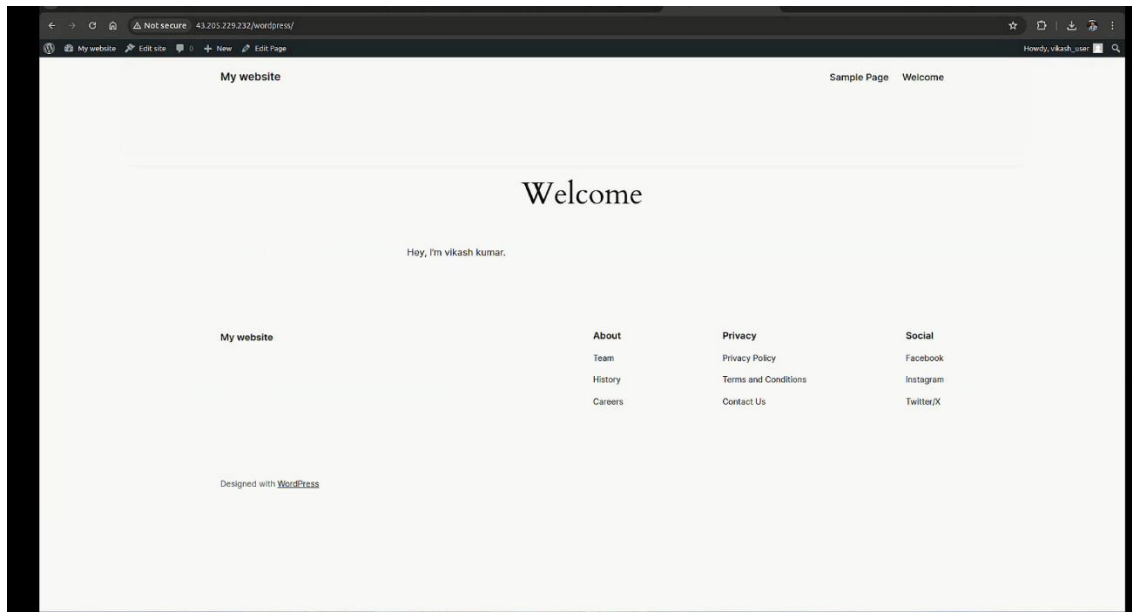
Not secure 43.205.229.232/wordpress/

My website Edit site 0 + New Edit Page

Howdy, vikash_user

My website

Sample Page Welcome

Welcome

Hey, I'm vikash kumar.

My website

About
Team
History
Careers

Privacy
Privacy Policy
Terms and Conditions
Contact Us

Social
Facebook
Instagram
Twitter/X

Designed with WordPress